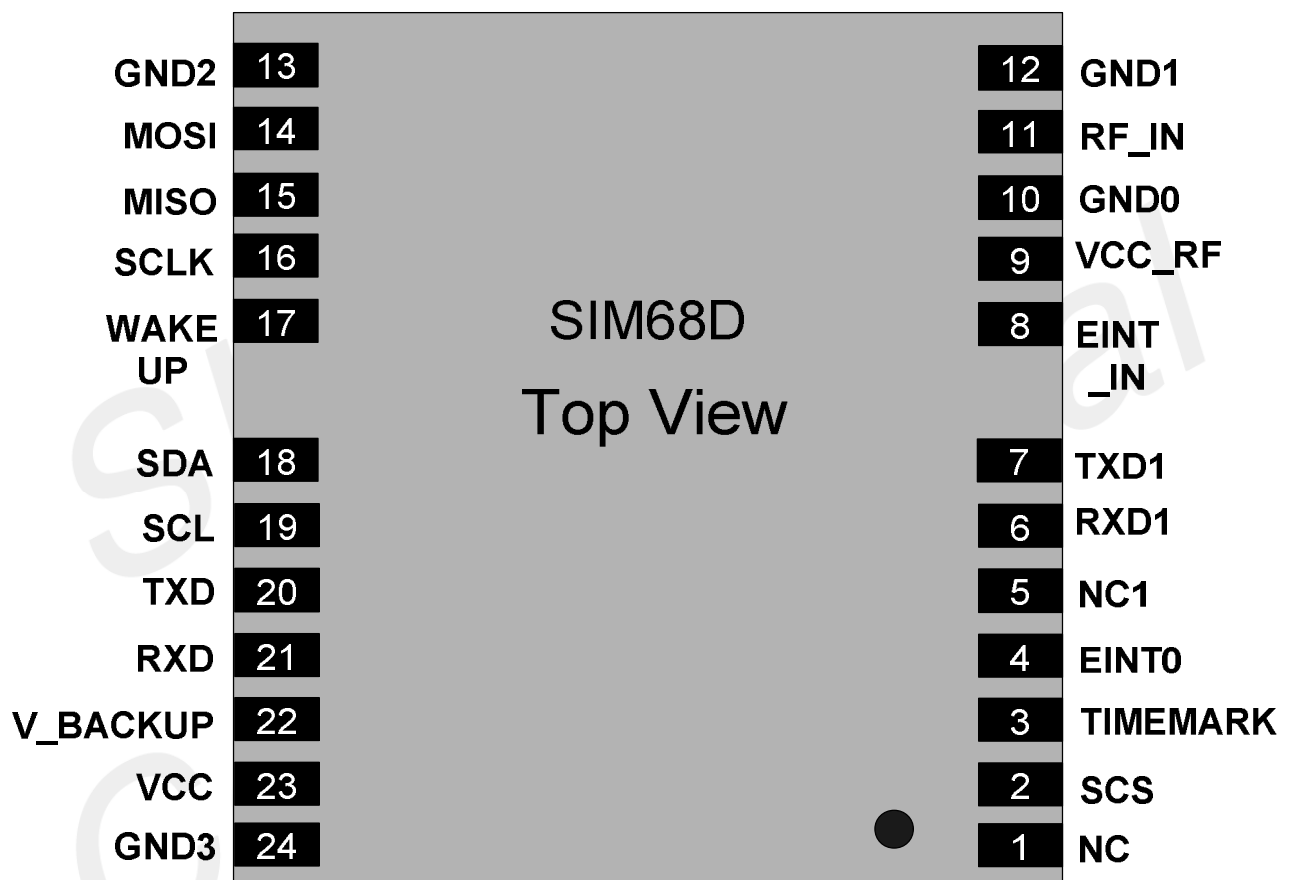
GND2 13
MOSI 14
MISO 15
SCLK 16
WAKE UP 17
SDA 18
SCL 19
TXD 20
RXD 21
V_BACKUP 22
VCC 23
GND3 24

SIM68D

Top View

12 GND1
11 RF_IN
10 GND0
9 VCC_RF
8 EINT _IN
7 TXD1
6 RXD1
5 NC1
4 EINT0
3 TIMEMARK
2 SCS
1 NC